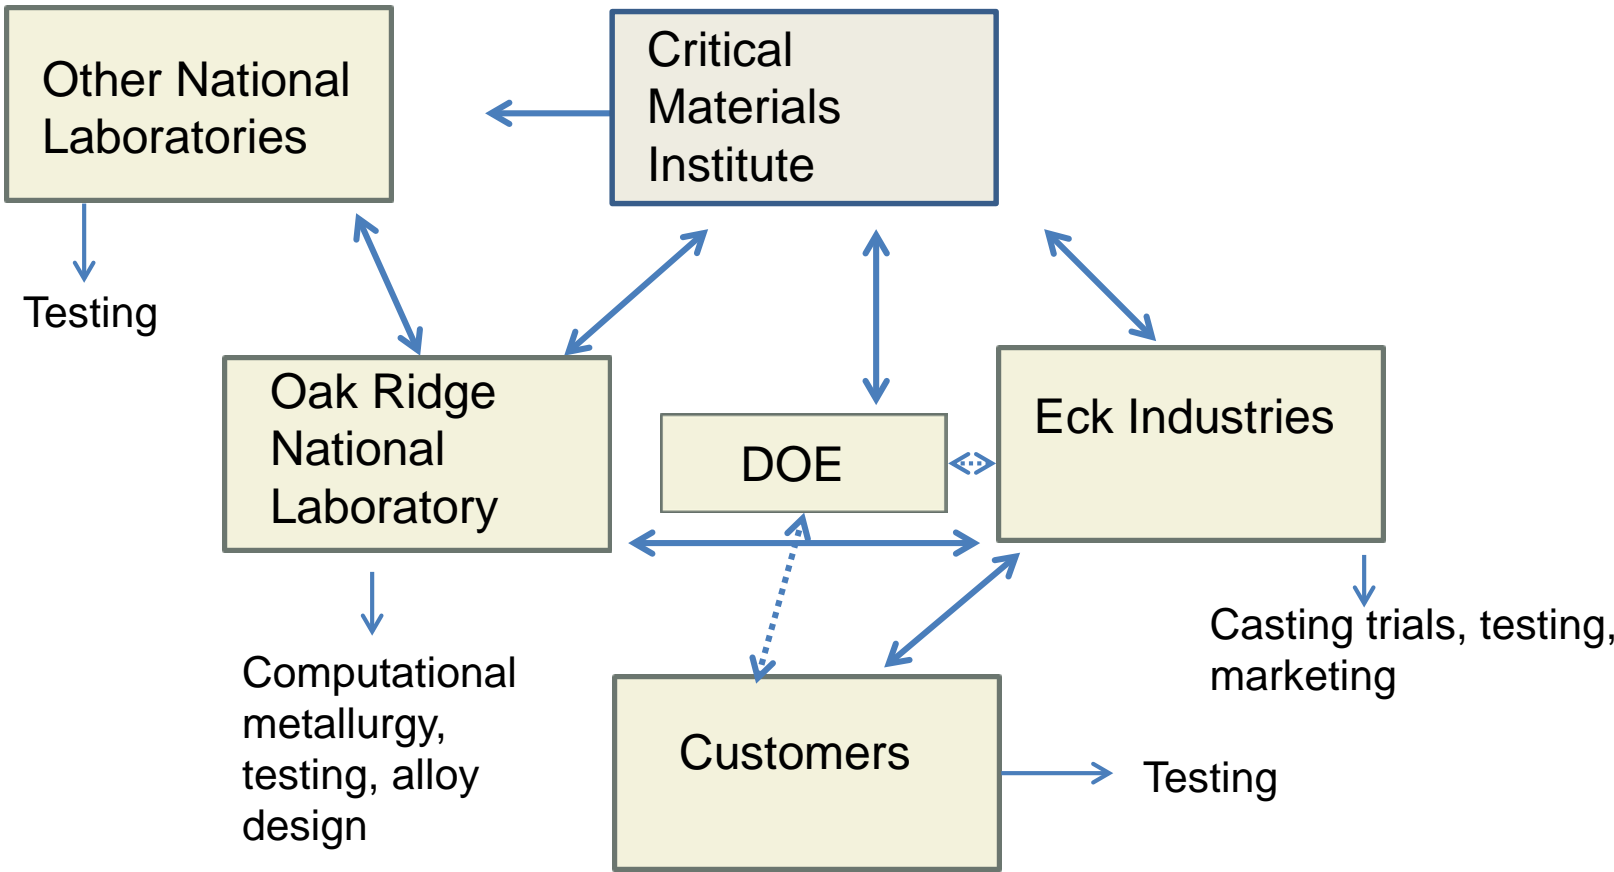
Other National Laboratories

Critical Materials Institute

Testing

Oak Ridge National Laboratory

DOE

Eck Industries

Computational metallurgy, testing, alloy design

Casting trials, testing, marketing

Customers

Testing